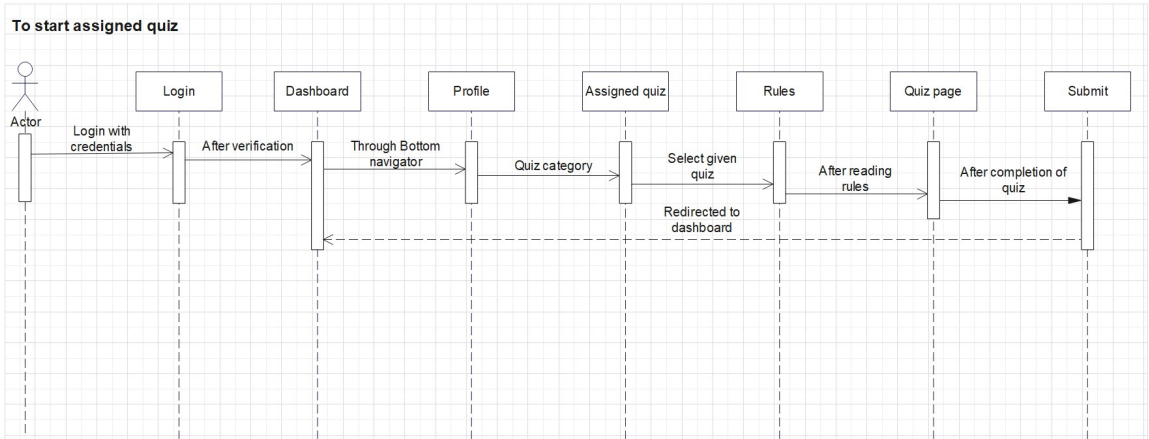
To start assigned quiz

Actor

Login

Dashboard

Profile

Assigned quiz

Rules

Quiz page

Submit

Login with credentials

After verification

Through Bottom navigator

Quiz category

Select given quiz

After reading rules

After completion of quiz

Redirected to dashboard